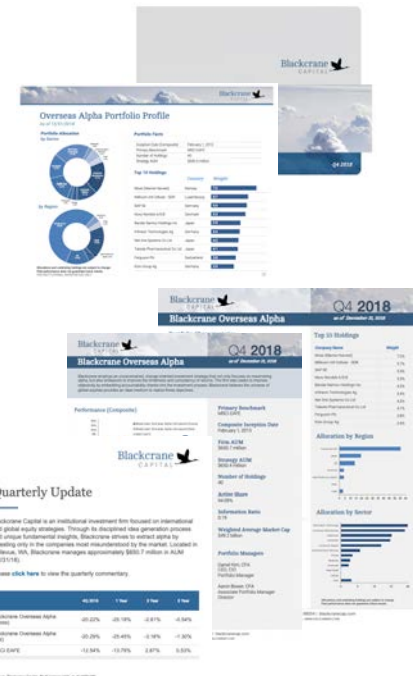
Blackcrane CAPITAL

Q4 2018

Overseas Alpha Portfolio Profile

Portfolio Allocation

Portfolio Facts

Top 10 Holdings

By Region

Blackcrane
Blackcrane Overseas Alpha

Q4 2018

Top 10 Holdings

Allocation by Region

Allocation by Sector

Blackcrane Overseas Alpha

Q4 2018

Performance (Composite)

Primary Benchmark
MSCI EAFE

Composite Inception Date
February 1, 2013

Firm AUM

Strategy AUM

Number of Holdings

Active Share

Information Ratio

Weighted Average Market Cap

Portfolio Managers

Blackcrane CAPITAL

Quarterly Update

lackcrane Capital is an institutional investment firm focused on international d global equity strategies. Through its disciplined idea generation process unique fundamental insights, Blackcrane strives to extract alpha by esting only in the companies most misunderstood by the market. Located in llevue, WA, Blackcrane manages approximately $830.7 million in AUM /31/18).

ease click here to view the quarterly commentary.

| | 4Q 2018 | 1 Year | 3 Year | 5 Year |
|---|---|---|---|---|
| lackcrane Overseas Alpha oss) | -20.22% | -20.18% | -0.81% | -0.54% |
| lackcrane Overseas Alpha et) | -20.29% | -20.45% | -0.18% | -1.30% |
| SCI EAFE | -12.54% | -13.79% | 2.87% | 0.53% |